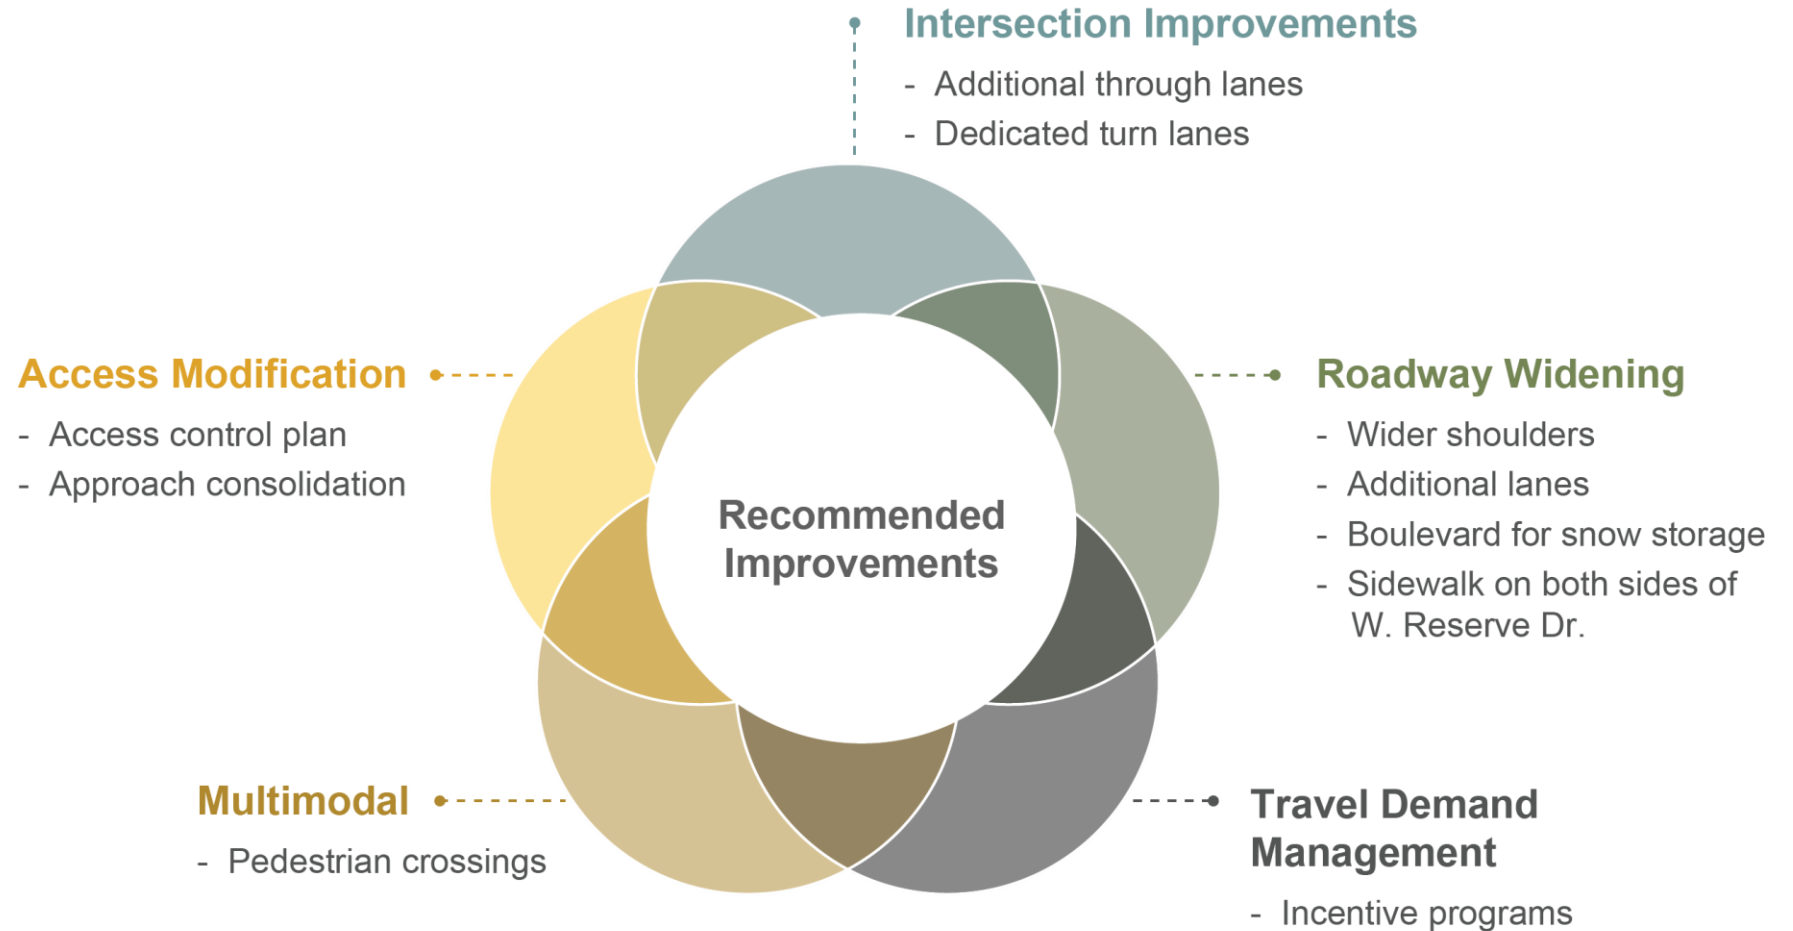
Intersection Improvements
- Additional through lanes
- Dedicated turn lanes

Access Modification
- Access control plan
- Approach consolidation

Recommended Improvements

Roadway Widening
- Wider shoulders
- Additional lanes
- Boulevard for snow storage
- Sidewalk on both sides of W. Reserve Dr.

Multimodal
- Pedestrian crossings

Travel Demand Management
- Incentive programs